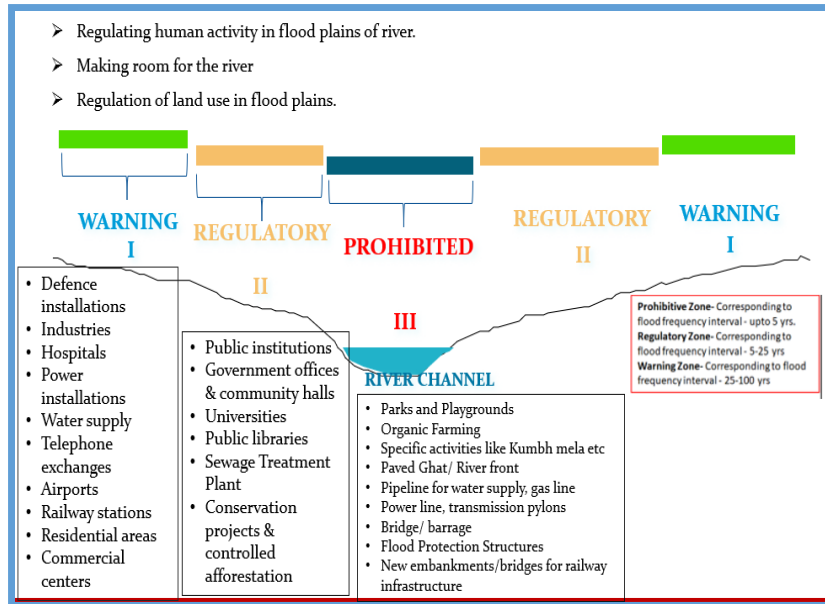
➢ Regulating human activity in flood plains of river.

➢ Making room for the river

➢ Regulation of land use in flood plains.

WARNING
I

REGULATORY
II

PROHIBITED

III

REGULATORY
II

WARNING
I

RIVER CHANNEL

- Defence installations
- Industries
- Hospitals
- Power installations
- Water supply
- Telephone exchanges
- Airports
- Railway stations
- Residential areas
- Commercial centers

- Public institutions
- Government offices & community halls
- Universities
- Public libraries
- Sewage Treatment Plant
- Conservation projects & controlled afforestation

- Parks and Playgrounds
- Organic Farming
- Specific activities like Kumbh mela etc
- Paved Ghat/ River front
- Pipeline for water supply, gas line
- Power line, transmission pylons
- Bridge/ barrage
- Flood Protection Structures
- New embankments/bridges for railway infrastructure

Prohibitive Zone- Corresponding to flood frequency interval - upto 5 yrs.
Regulatory Zone- Corresponding to flood frequency interval - 5-25 yrs
Warning Zone- Corresponding to flood frequency interval - 25-100 yrs